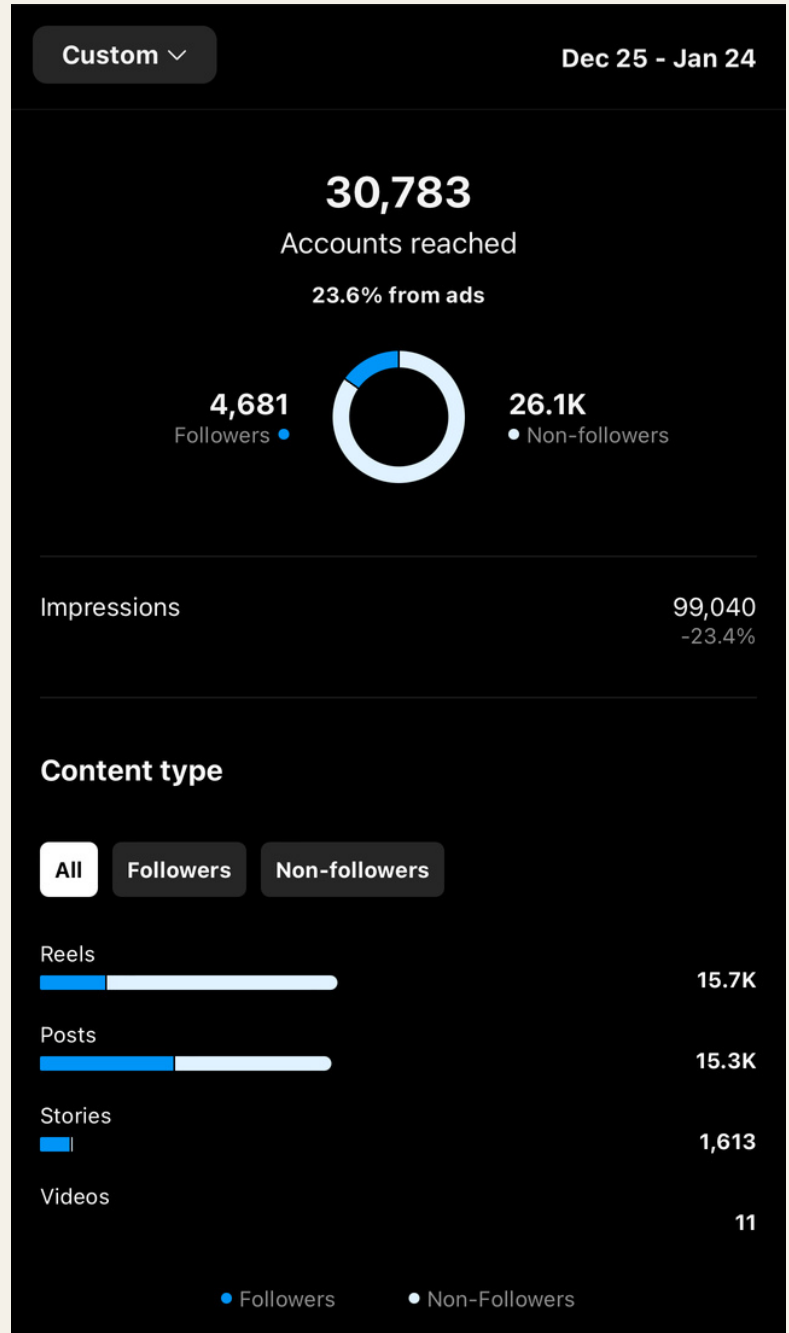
Custom

Dec 25 - Jan 24

30,783
Accounts reached
23.6% from ads

4,681
Followers

26.1K
Non-followers

Impressions
99,040
-23.4%

Content type

All
Followers
Non-followers

Reels
15.7K

Posts
15.3K

Stories
1,613

Videos
11

Followers
Non-Followers